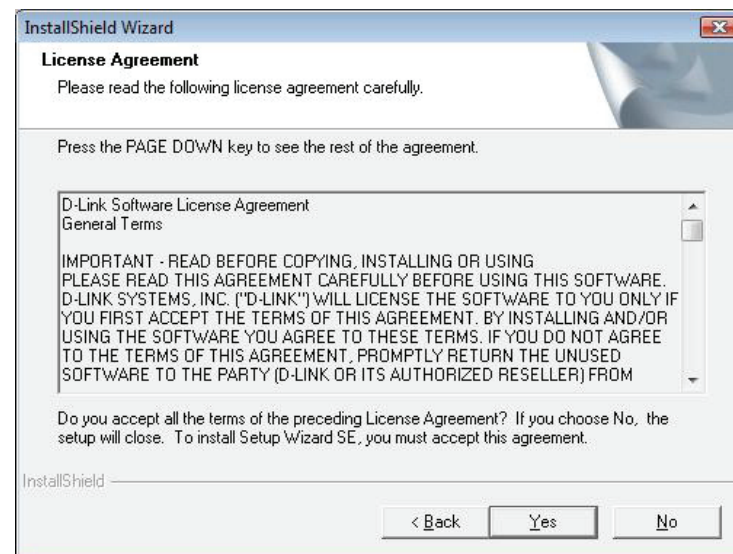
InstallShield Wizard

License Agreement
Please read the following license agreement carefully.

Press the PAGE DOWN key to see the rest of the agreement.

D-Link Software License Agreement
General Terms

IMPORTANT - READ BEFORE COPYING, INSTALLING OR USING
PLEASE READ THIS AGREEMENT CAREFULLY BEFORE USING THIS SOFTWARE. D-LINK SYSTEMS, INC. ("D-LINK") WILL LICENSE THE SOFTWARE TO YOU ONLY IF YOU FIRST ACCEPT THE TERMS OF THIS AGREEMENT. BY INSTALLING AND/OR USING THE SOFTWARE YOU AGREE TO THESE TERMS. IF YOU DO NOT AGREE TO THE TERMS OF THIS AGREEMENT, PROMPTLY RETURN THE UNUSED SOFTWARE TO THE PARTY (D-LINK OR ITS AUTHORIZED RESELLER) FROM

Do you accept all the terms of the preceding License Agreement? If you choose No, the setup will close. To install Setup Wizard SE, you must accept this agreement.

InstallShield

< Back
Yes
No